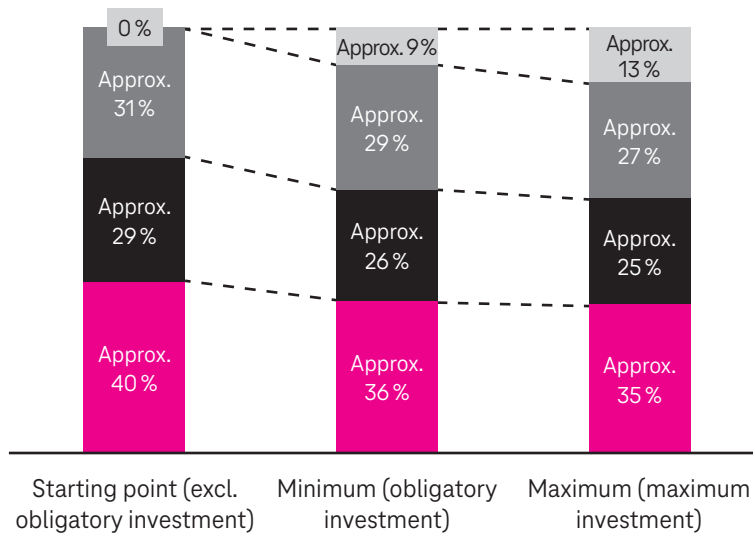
0 %
Approx. 31 %
Approx. 29 %
Approx. 40 %

Approx. 9 %
Approx. 29 %
Approx. 26 %
Approx. 36 %

Approx. 13 %
Approx. 27 %
Approx. 25 %
Approx. 35 %

Starting point (excl. obligatory investment)

Minimum (obligatory investment)

Maximum (maximum investment)